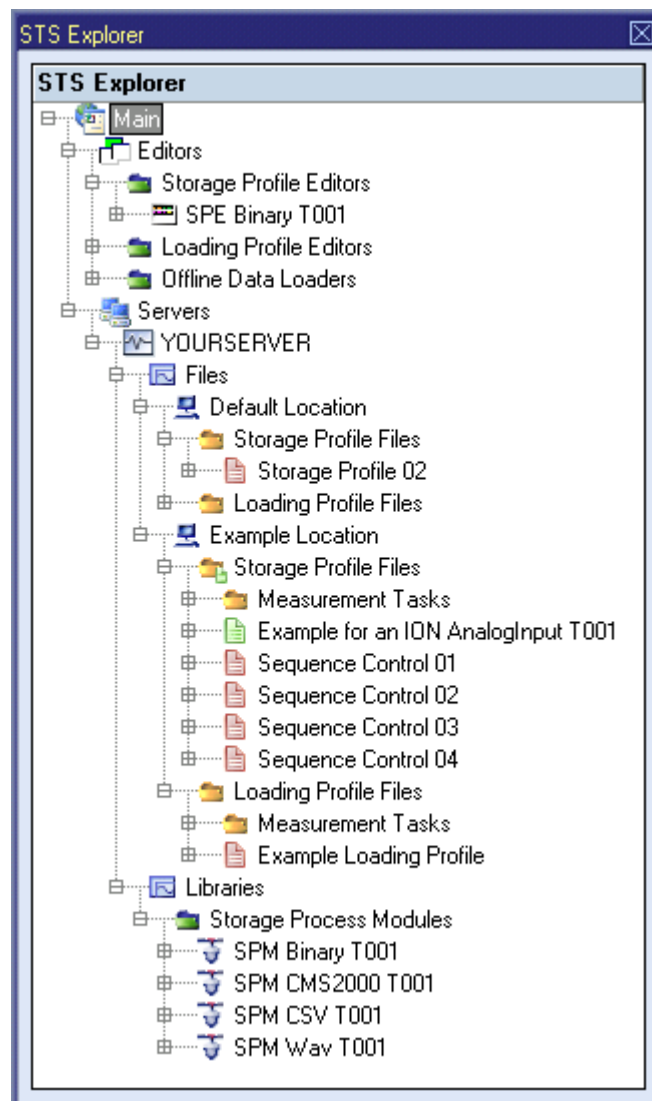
STS Explorer

STS Explorer

Main
Editors
Storage Profile Editors
SPE Binary T001
Loading Profile Editors
Offline Data Loaders
Servers
YOURSERVER
Files
Default Location
Storage Profile Files
Storage Profile 02
Loading Profile Files
Example Location
Storage Profile Files
Measurement Tasks
Example for an ION AnalogInput T001
Sequence Control 01
Sequence Control 02
Sequence Control 03
Sequence Control 04
Loading Profile Files
Measurement Tasks
Example Loading Profile
Libraries
Storage Process Modules
SPM Binary T001
SPM CMS2000 T001
SPM CSV T001
SPM Wav T001